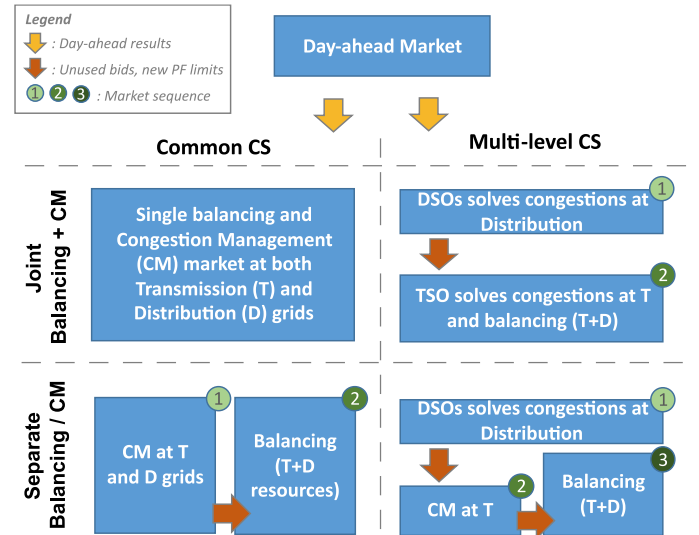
Legend
: Day-ahead results
: Unused bids, new PF limits
1 2 3 : Market sequence

Day-ahead Market

Common CS

Multi-level CS

Joint Balancing + CM

Single balancing and Congestion Management (CM) market at both Transmission (T) and Distribution (D) grids

1 DSOs solves congestions at Distribution

2 TSO solves congestions at T and balancing (T+D)

Separate Balancing / CM

1 CM at T and D grids

2 Balancing (T+D resources)

1 DSOs solves congestions at Distribution

2 CM at T

3 Balancing (T+D)